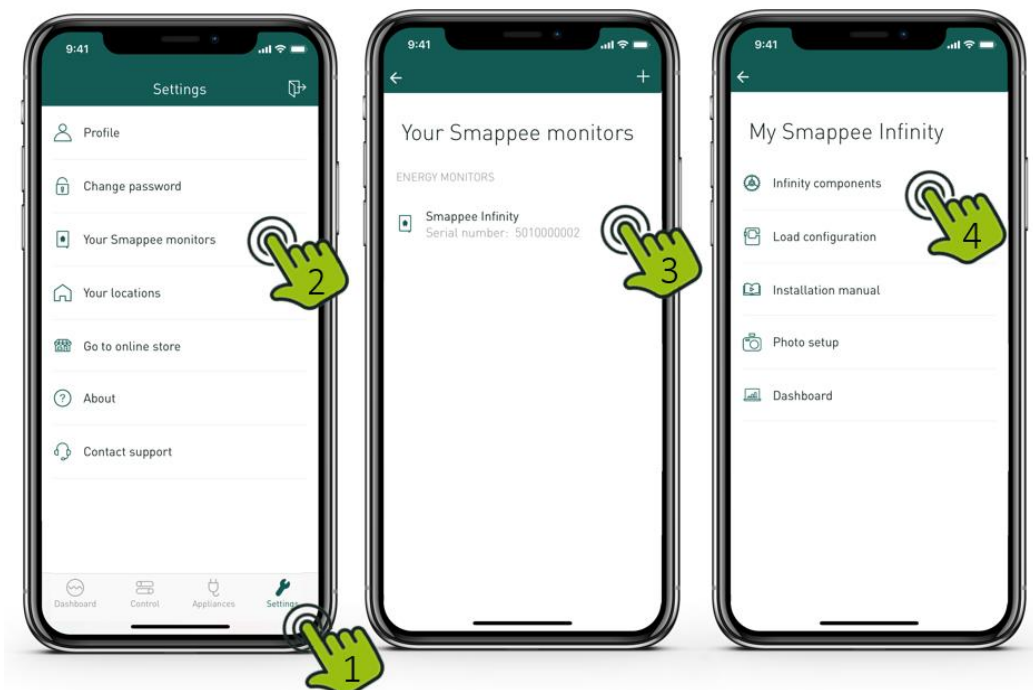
9:41

Settings

Profile

Change password

Your Smappee monitors

Your locations

Go to online store

About

Contact support

Dashboard Control Appliances Settings

2

1

9:41

+

Your Smappee monitors

ENERGY MONITORS

Smappee Infinity
Serial number: 5010000002

3

9:41

My Smappee Infinity

Infinity components

Load configuration

Installation manual

Photo setup

Dashboard

4